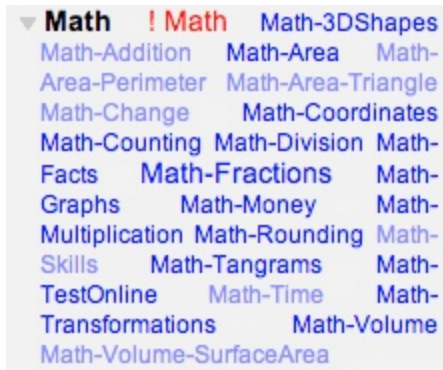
Math ! Math Math-3DShapes Math-Addition Math-Area Math-Area-Perimeter Math-Area-Triangle Math-Change Math-Coordinates Math-Counting Math-Division Math-Facts Math-Fractions Math-Graphs Math-Money Math-Multiplication Math-Rounding Math-Skills Math-Tangrams Math-TestOnline Math-Time Math-Transformations Math-Volume Math-Volume-SurfaceArea